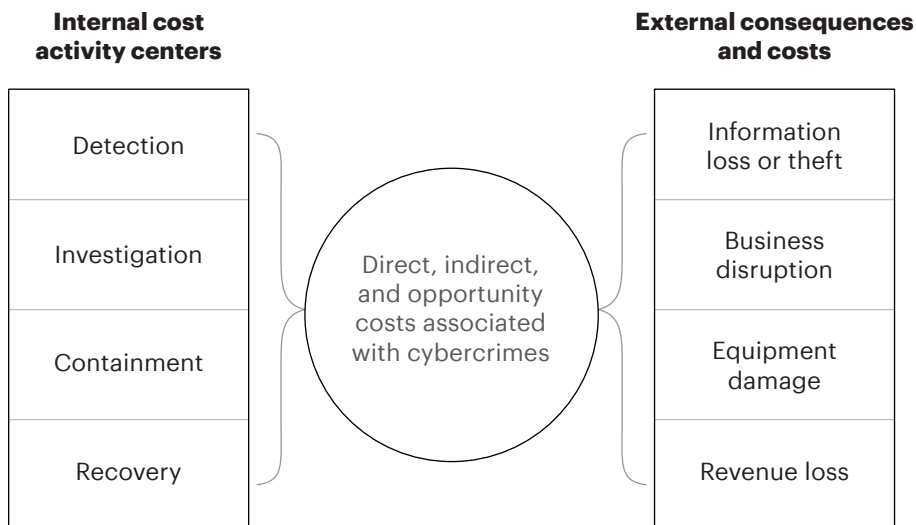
Internal cost activity centers

Detection

Investigation

Containment

Recovery

Direct, indirect, and opportunity costs associated with cybercrimes

External consequences and costs

Information loss or theft

Business disruption

Equipment damage

Revenue loss